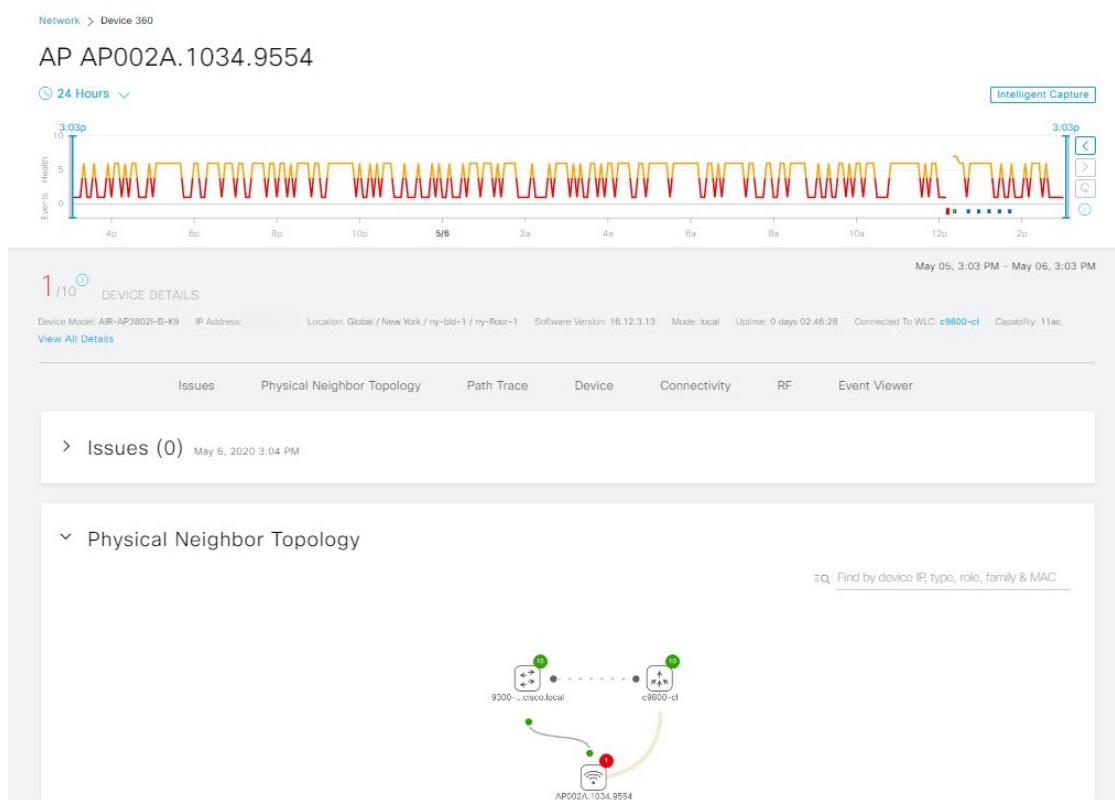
Network > Device 360

AP AP002A.1034.9554

24 Hours

Intelligent Capture

3:03p
10
Health
5
Events
0

3:03p

4p 6p 8p 10p 5/6 2a 4a 6a 8a 10a 12p 2p

May 05, 3:03 PM - May 06, 3:03 PM

1 /10 DEVICE DETAILS

Device Model: AIR-AP3802I-B-K9 IP Address: Location: Global / New York / ny-bld-1 / ny-floor-1 Software Version: 16.12.3.13 Mode: local Uptime: 0 days 02:46:28 Connected To WLC: c9800-cl Capability: 11ac

View All Details

Issues Physical Neighbor Topology Path Trace Device Connectivity RF Event Viewer

> Issues (0) May 6, 2020 3:04 PM

Physical Neighbor Topology

Find by device IP, type, role, family & MAC

10
9300-...cisco.local

10
c9800-cl

1
AP002A.1034.9554